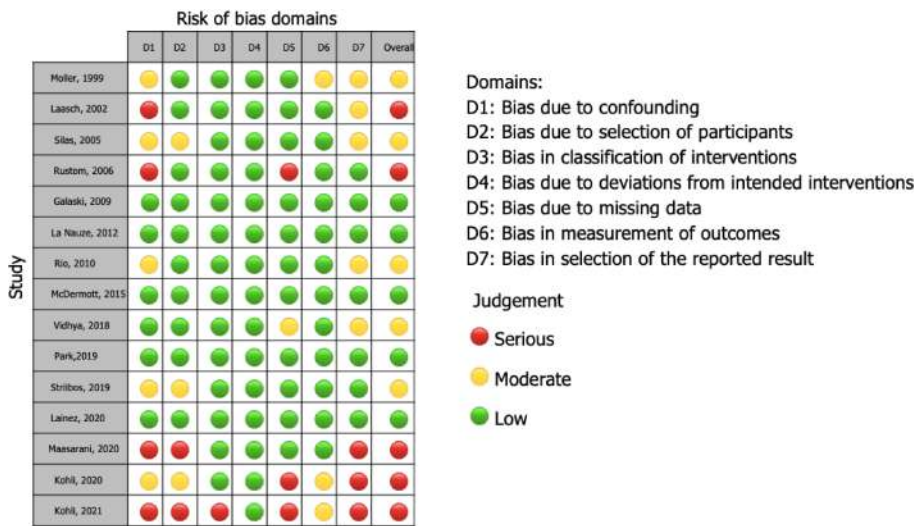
Risk of bias domains

| | D1 | D2 | D3 | D4 | D5 | D6 | D7 | Overall |
|---|---|---|---|---|---|---|---|---|
| Moller, 1999 | | | | | | | | |
| Laasch, 2002 | | | | | | | | |
| Silas, 2005 | | | | | | | | |
| Rustom, 2006 | | | | | | | | |
| Galaski, 2009 | | | | | | | | |
| La Nauze, 2012 | | | | | | | | |
| Rio, 2010 | | | | | | | | |
| McDermott, 2015 | | | | | | | | |
| Vidhya, 2018 | | | | | | | | |
| Park,2019 | | | | | | | | |
| Striibos, 2019 | | | | | | | | |
| Lainez, 2020 | | | | | | | | |
| Maesarani, 2020 | | | | | | | | |
| Kohli, 2020 | | | | | | | | |
| Kohli, 2021 | | | | | | | | |

Study

Domains:
D1: Bias due to confounding
D2: Bias due to selection of participants
D3: Bias in classification of interventions
D4: Bias due to deviations from intended interventions
D5: Bias due to missing data
D6: Bias in measurement of outcomes
D7: Bias in selection of the reported result

Judgement
Serious
Moderate
Low